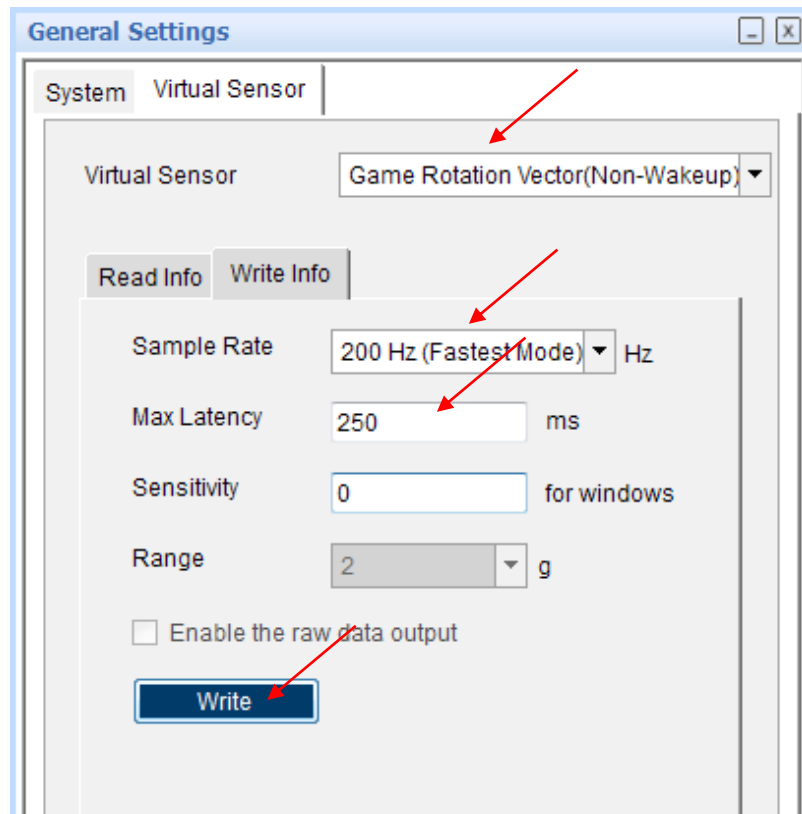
General Settings

System Virtual Sensor

Virtual Sensor Game Rotation Vector(Non-Wakeup)

Read Info Write Info

Sample Rate 200 Hz (Fastest Mode) Hz

Max Latency 250 ms

Sensitivity 0 for windows

Range 2 g

Enable the raw data output

Write